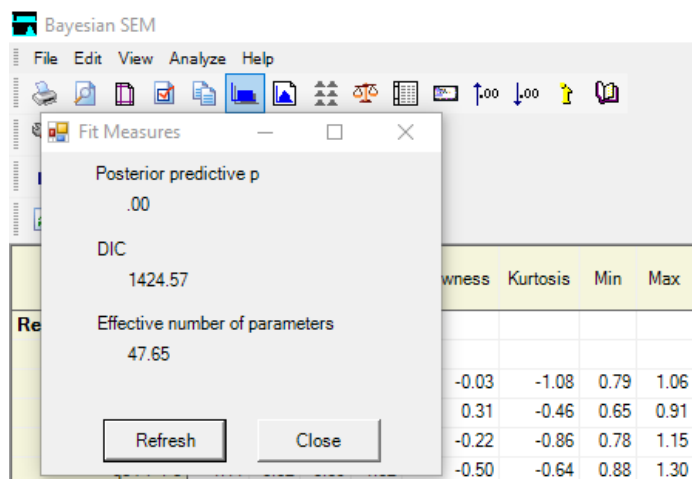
Bayesian SEM

File Edit View Analyze Help

Fit Measures

Posterior predictive p

.00

DIC

1424.57

Effective number of parameters

47.65

Refresh Close

Re

| wness | Kurtosis | Min | Max |
|---|---|---|---|
| -0.03 | -1.08 | 0.79 | 1.06 |
| 0.31 | -0.46 | 0.65 | 0.91 |
| -0.22 | -0.86 | 0.78 | 1.15 |
| -0.50 | -0.64 | 0.88 | 1.30 |